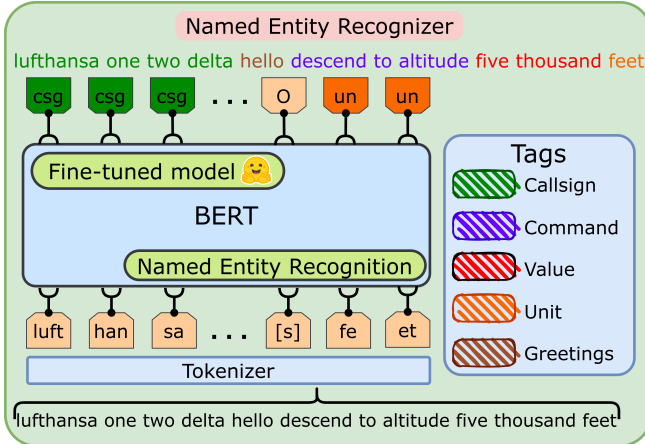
Named Entity Recognizer

lufthansa one two delta hello descend to altitude five thousand feet

csg csg csg . . . O un un

Fine-tuned model 🤗

BERT

Named Entity Recognition

Tags

Callsign

Command

Value

Unit

Greetings

luft han sa . . . [s] fe et

Tokenizer

lufthansa one two delta hello descend to altitude five thousand feet